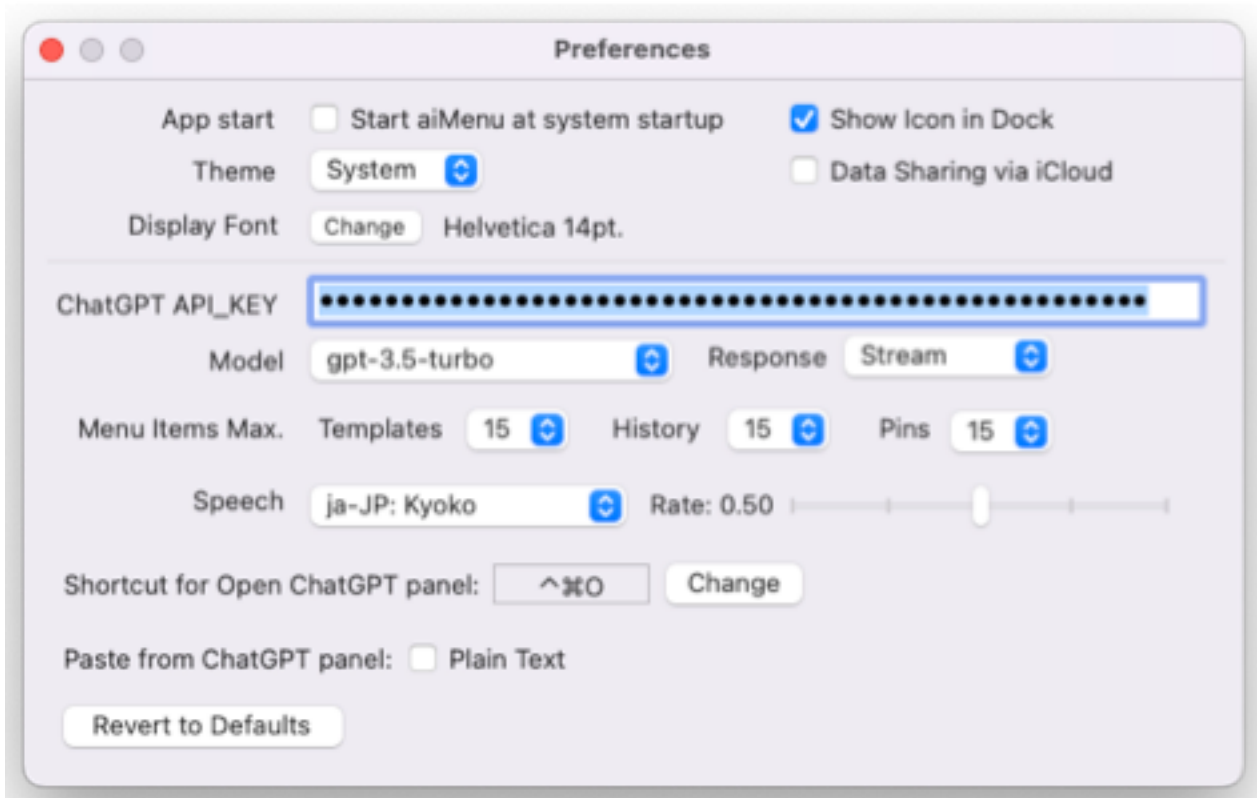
Preferences

App start Start aiMenu at system startup Show Icon in Dock

Theme System Data Sharing via iCloud

Display Font Change Helvetica 14pt.

ChatGPT API_KEY ●●●●●●●●●●●●●●●●●●●●●●●●●●●●●●●●●●●●●●●●●●●●●●●●●●●

Model gpt-3.5-turbo Response Stream

Menu Items Max. Templates 15 History 15 Pins 15

Speech ja-JP: Kyoko Rate: 0.50

Shortcut for Open ChatGPT panel: ^⌘O Change

Paste from ChatGPT panel: Plain Text

Revert to Defaults